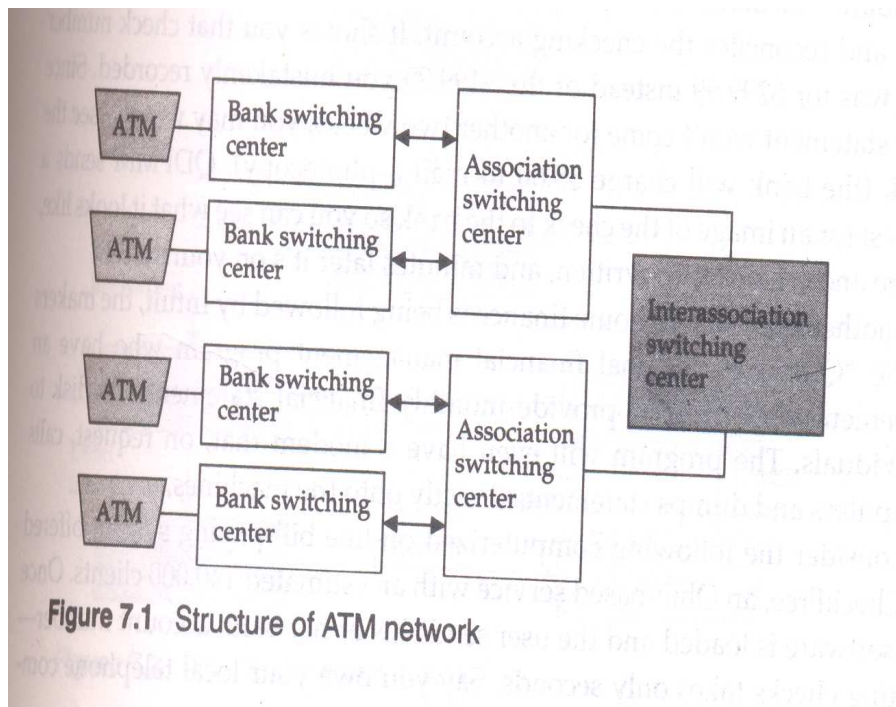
ATM

Bank switching center

ATM

Bank switching center

Association switching center

Interassociation switching center

ATM

Bank switching center

ATM

Bank switching center

Association switching center

Figure 7.1 Structure of ATM network